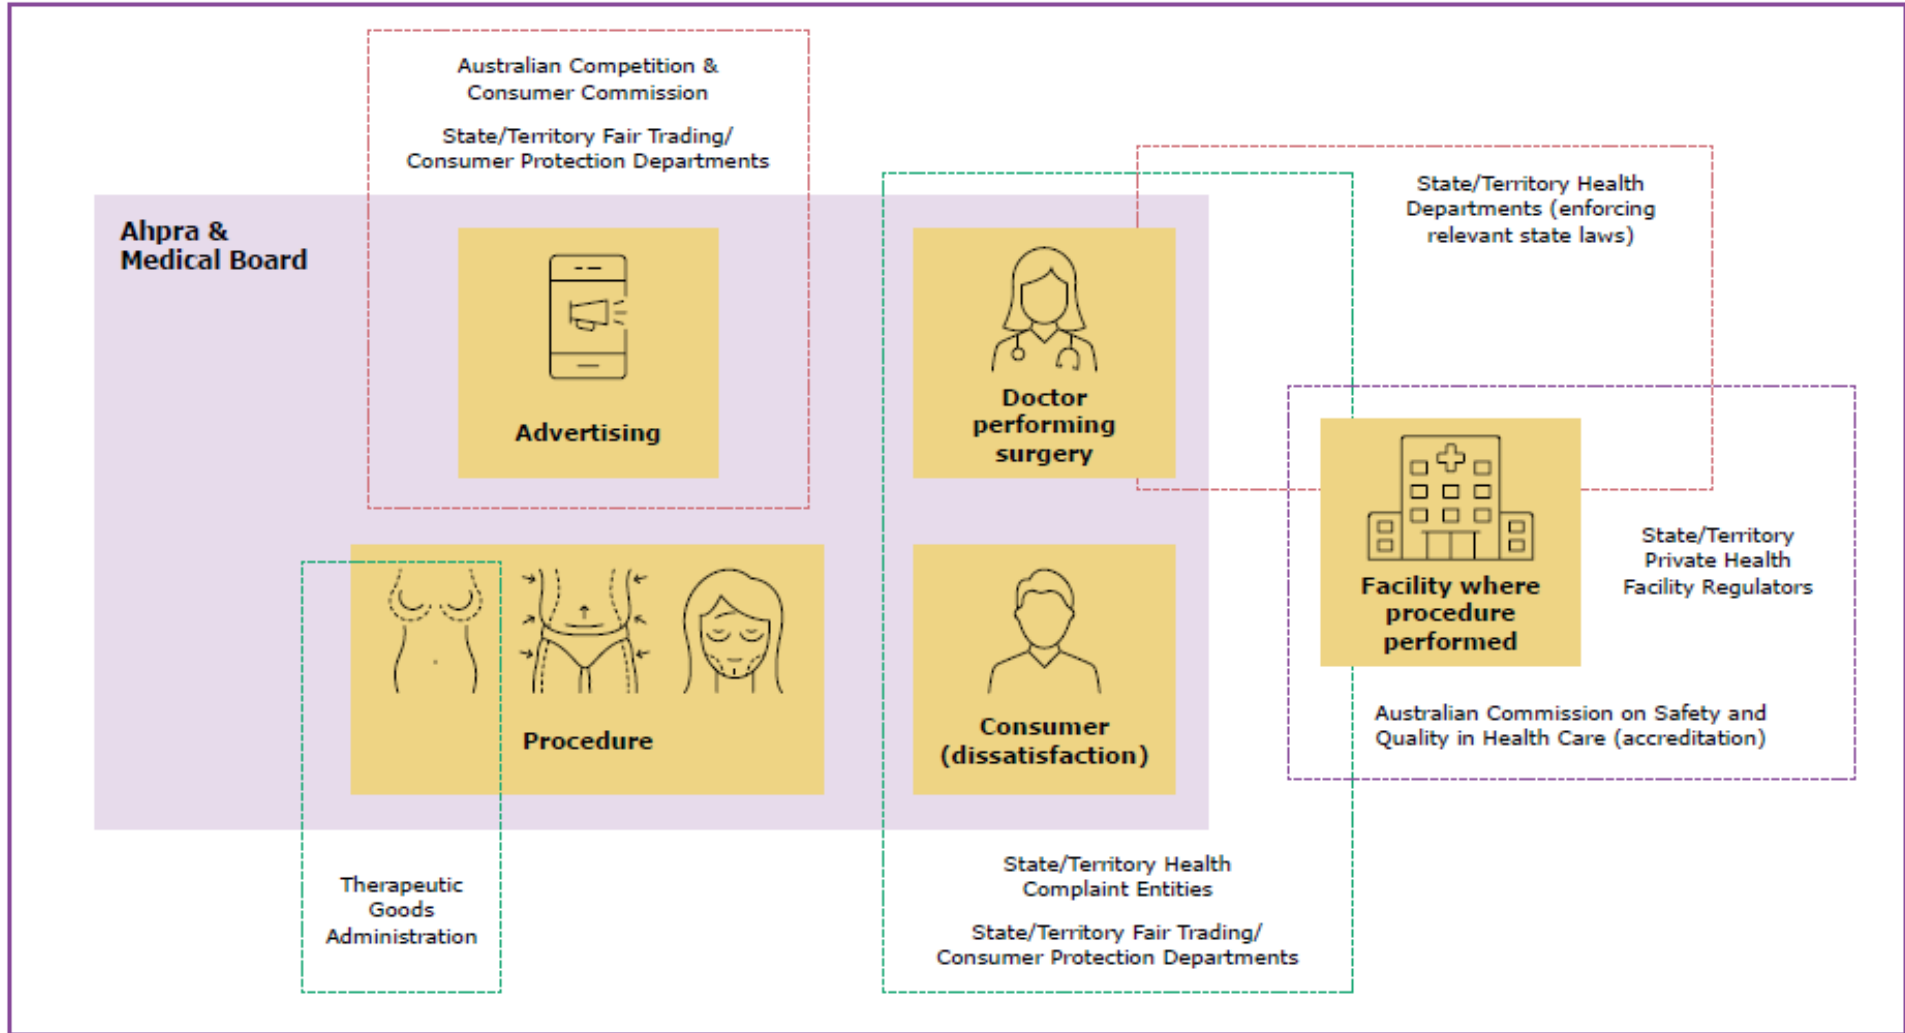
Australian Competition & Consumer Commission

State/Territory Fair Trading/ Consumer Protection Departments

State/Territory Health Departments (enforcing relevant state laws)

Ahpra & Medical Board

Advertising

Doctor performing surgery

Facility where procedure performed

State/Territory Private Health Facility Regulators

Procedure

Consumer (dissatisfaction)

Australian Commission on Safety and Quality in Health Care (accreditation)

Therapeutic Goods Administration

State/Territory Health Complaint Entities

State/Territory Fair Trading/ Consumer Protection Departments